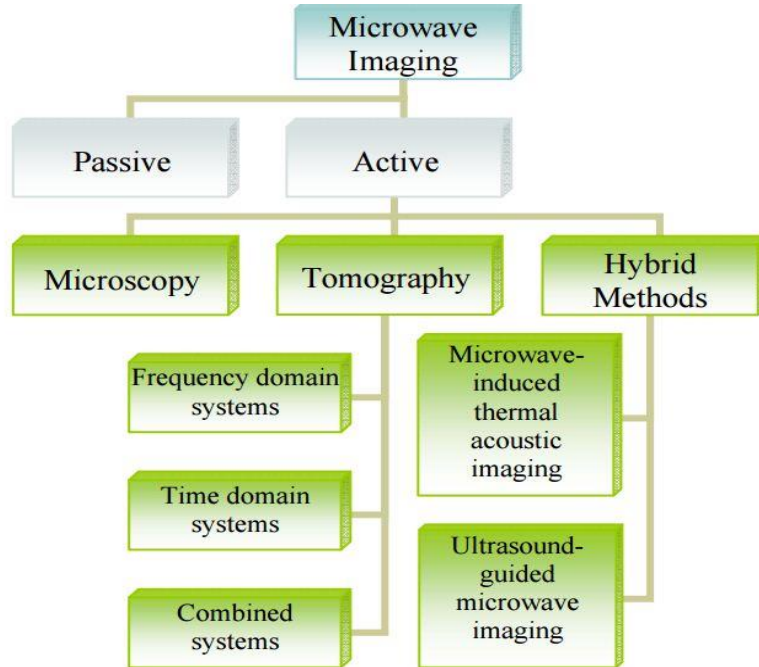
Microwave Imaging

Passive

Active

Microscopy

Tomography

Hybrid Methods

Frequency domain systems

Time domain systems

Combined systems

Microwave-induced thermal acoustic imaging

Ultrasound-guided microwave imaging